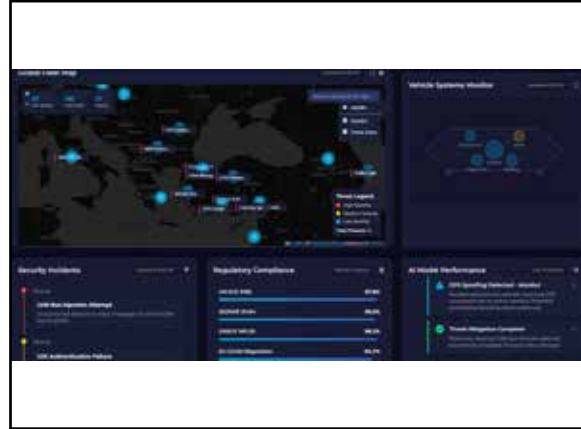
Vehicle Systems Monitor

Threat Legend
High Severity
Medium Severity
Low Severity

Security Incidents

CAN Bus Injection Attempt

V2X Authentication Failure

Regulatory Compliance

UNECE R155

ISO/SAE 21434

UNECE R156

AI Model Performance

GPS Spoofing Detected

Threat Mitigation Complete